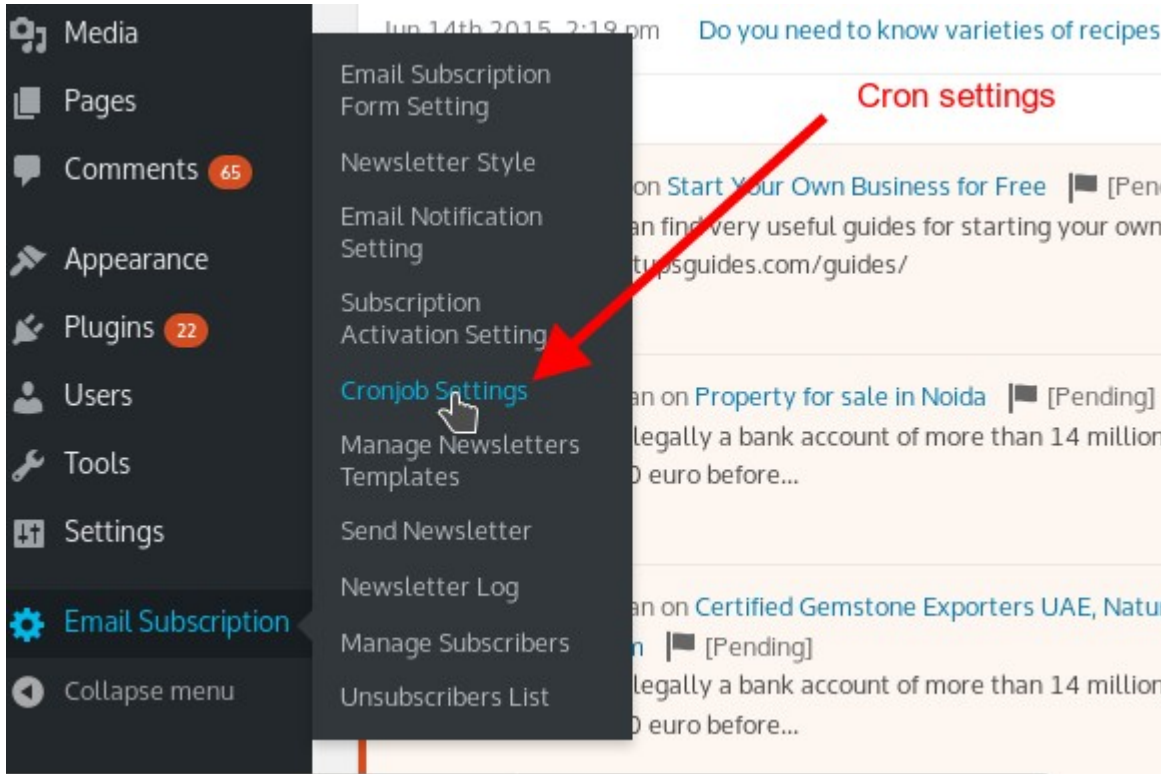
Media
Pages
Comments 65
Appearance
Plugins 22
Users
Tools
Settings
Email Subscription
Collapse menu

Email Subscription Form Setting
Newsletter Style
Email Notification Setting
Subscription Activation Setting
Cronjob Settings
Manage Newsletters Templates
Send Newsletter
Newsletter Log
Manage Subscribers
Unsubscribers List

Jun 14th 2015, 2:19 pm
Do you need to know varieties of recipes

Cron settings

on Start Your Own Business for Free [Pen
an find very useful guides for starting your own
tupsguides.com/guides/

an on Property for sale in Noida [Pending]
legally a bank account of more than 14 million
0 euro before...

an on Certified Gemstone Exporters UAE, Natu
n [Pending]
legally a bank account of more than 14 million
0 euro before...